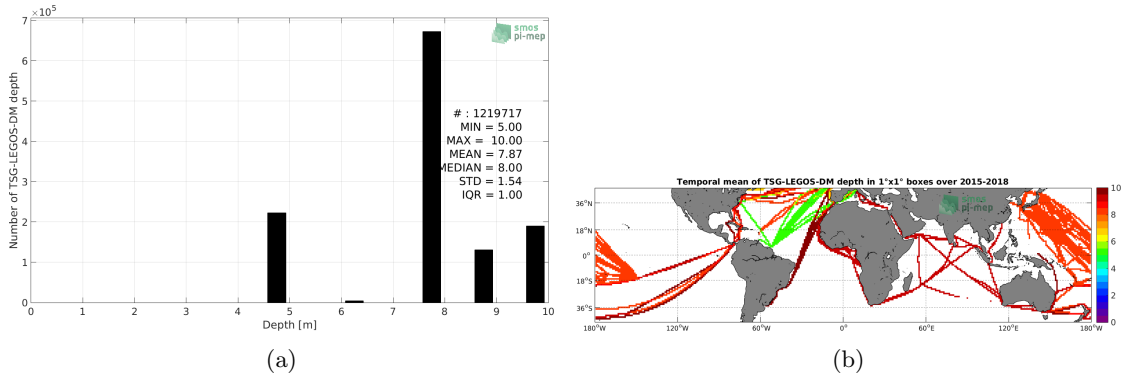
$\times 10^5$
smos pi-mep
7
6
5
4
3
2
1
0
Number of TSG-LEGOS-DM depth
# : 1219717
MIN = 5.00
MAX = 10.00
MEAN = 7.87
MEDIAN = 8.00
STD = 1.54
IQR = 1.00
0 1 2 3 4 5 6 7 8 9 10
Depth [m]
(a)

Temporal mean of TSG-LEGOS-DM depth in 1°x1° boxes over 2015-2018
smos pi-mep
36°N
18°N
0°
18°S
36°S
180°W 120°W 60°W 0° 60°E 120°E 180°W
10
8
6
4
2
0
(b)